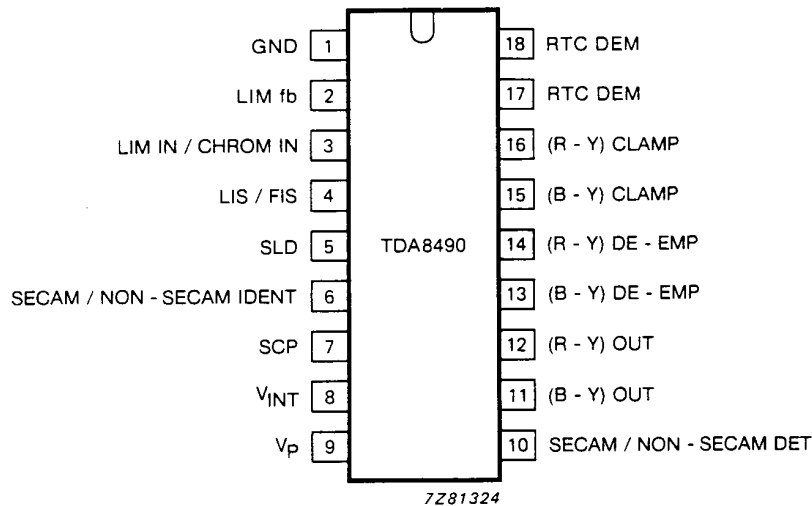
GND 1
LIM fb 2
LIM IN / CHROM IN 3
LIS / FIS 4
SLD 5
SECAM / NON - SECAM IDENT 6
SCP 7
$V_{INT}$ 8
$V_P$ 9

TDA8490

18 RTC DEM
17 RTC DEM
16 (R - Y) CLAMP
15 (B - Y) CLAMP
14 (R - Y) DE - EMP
13 (B - Y) DE - EMP
12 (R - Y) OUT
11 (B - Y) OUT
10 SECAM / NON - SECAM DET

7Z81324